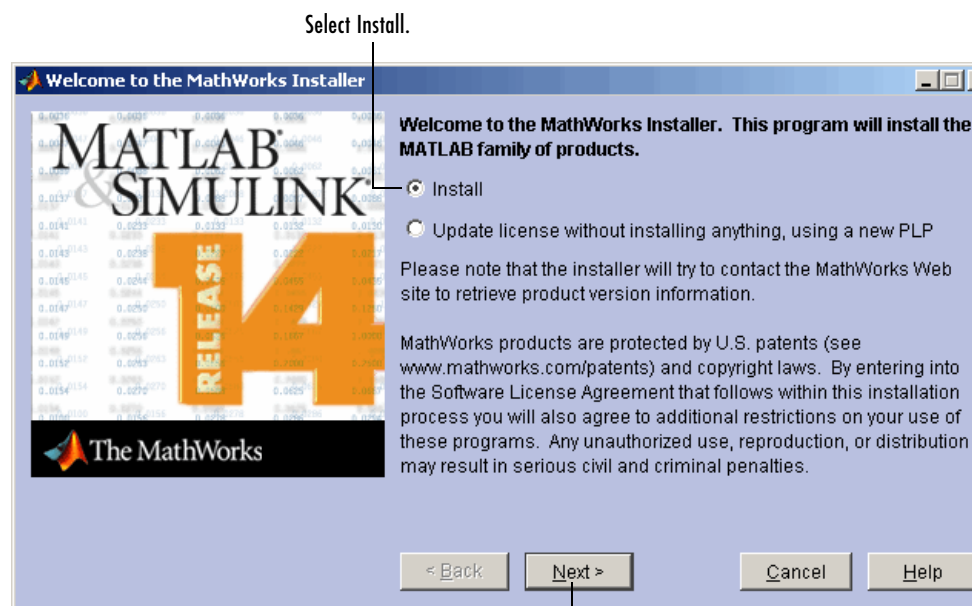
Select Install.

Welcome to the MathWorks Installer

MATLAB & SIMULINK

RELEASE 14

The MathWorks

Welcome to the MathWorks Installer. This program will install the MATLAB family of products.

Install

Update license without installing anything, using a new PLP

Please note that the installer will try to contact the MathWorks Web site to retrieve product version information.

MathWorks products are protected by U.S. patents (see www.mathworks.com/patents) and copyright laws. By entering into the Software License Agreement that follows within this installation process you will also agree to additional restrictions on your use of these programs. Any unauthorized use, reproduction, or distribution may result in serious civil and criminal penalties.

< Back

Next >

Cancel

Help